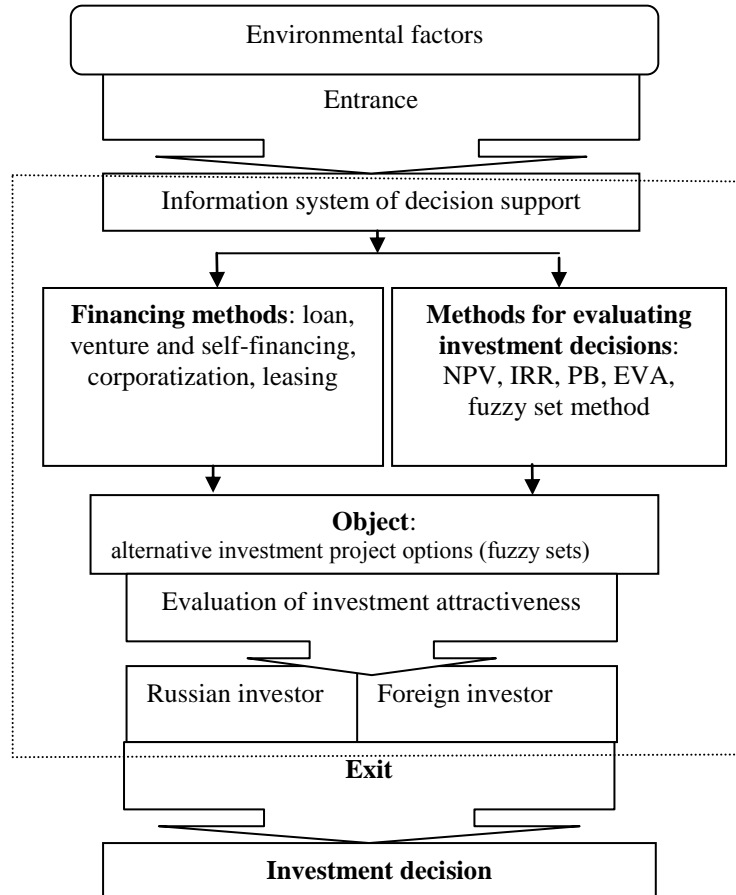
Environmental factors

Entrance

Information system of decision support

**Financing methods**: loan, venture and self-financing, corporatization, leasing

**Methods for evaluating investment decisions**: NPV, IRR, PB, EVA, fuzzy set method

**Object**:
alternative investment project options (fuzzy sets)

Evaluation of investment attractiveness

Russian investor

Foreign investor

**Exit**

**Investment decision**